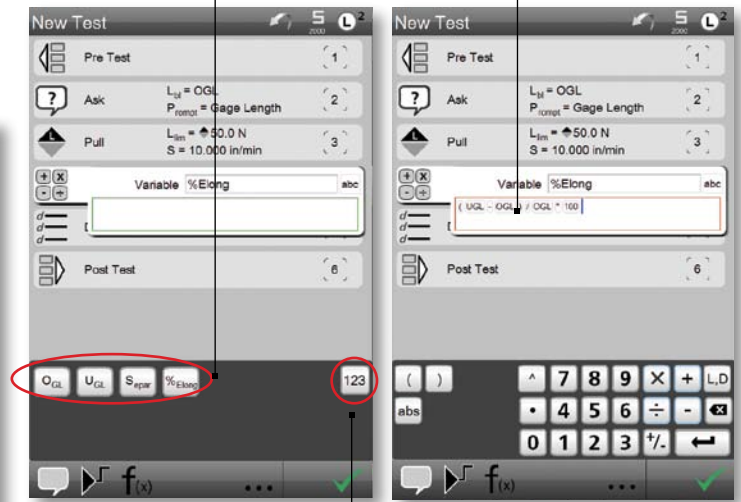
New Test

5
2000

2

Pre Test

1

Ask

$L_{bl}$ = OGL
$P_{rompt}$ = Gage Length

2

Pull

$L_{lim}$ = 50.0 N
S = 10.000 in/min

3

Variable %Elong

abc

Post Test

6

$O_{GL}$ $U_{GL}$ $S_{epar}$ $\%_{Elong}$

123

f(x)

...

New Test

5
2000

2

Pre Test

1

Ask

$L_{bl}$ = OGL
$P_{rompt}$ = Gage Length

2

Pull

$L_{lim}$ = 50.0 N
S = 10.000 in/min

3

Variable %Elong

abc

( UGL - OGL ) / OGL * 100

Post Test

6

( ) ^ 7 8 9 × + L,D

abs • 4 5 6 ÷ -

0 1 2 3 +/-

f(x)

...